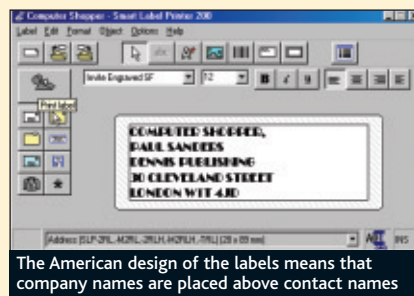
Computer Shopper - Smart Label Printer 200

Label Edit Format Object Options Help

Invite Engraved SF

12

Print label

COMPUTER SHOPPER,
PAUL SANDERS
DENNIS PUBLISHING
30 CLEVELAND STREET
LONDON W1T 4JD

Address [SLP-2RL, A2RL, 2RLH, H2RLH, 7RL] (28 x 89 mm)

INS

The American design of the labels means that company names are placed above contact names